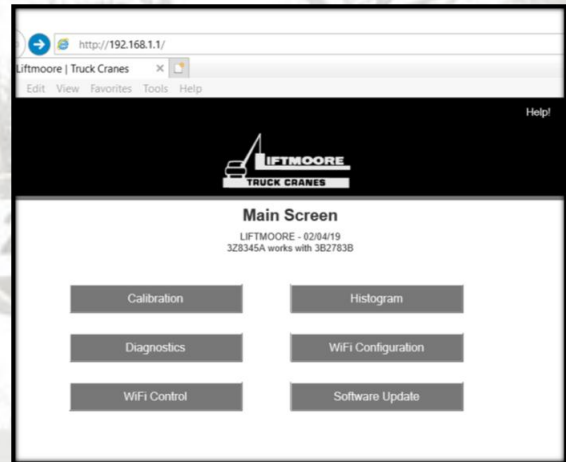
http://192.168.1.1/

Liftmoore | Truck Cranes ×

Edit View Favorites Tools Help

Help!

LIFTMOORE
TRUCK CRANES

Main Screen

LIFTMOORE - 02/04/19
3Z8345A works with 3B2783B

Calibration

Histogram

Diagnostics

WiFi Configuration

WiFi Control

Software Update